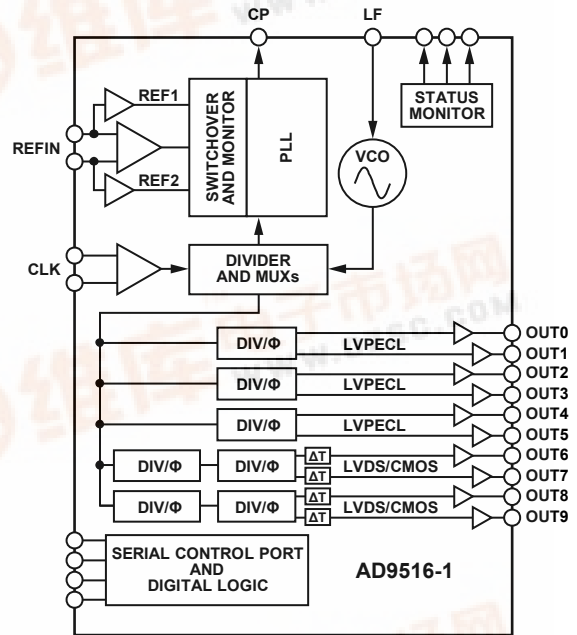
CP

LF

REF1

SWITCHOVER AND MONITOR

PLL

STATUS MONITOR

REFIN

VCO

REF2

CLK

DIVIDER AND MUXs

DIV/Φ

LVPECL

OUT0

OUT1

DIV/Φ

LVPECL

OUT2

OUT3

DIV/Φ

LVPECL

OUT4

OUT5

DIV/Φ

DIV/Φ

ΔT

ΔT

LVDS/CMOS

OUT6

OUT7

DIV/Φ

DIV/Φ

ΔT

ΔT

LVDS/CMOS

OUT8

OUT9

SERIAL CONTROL PORT AND DIGITAL LOGIC

AD9516-1

WWW.DZSC.COM